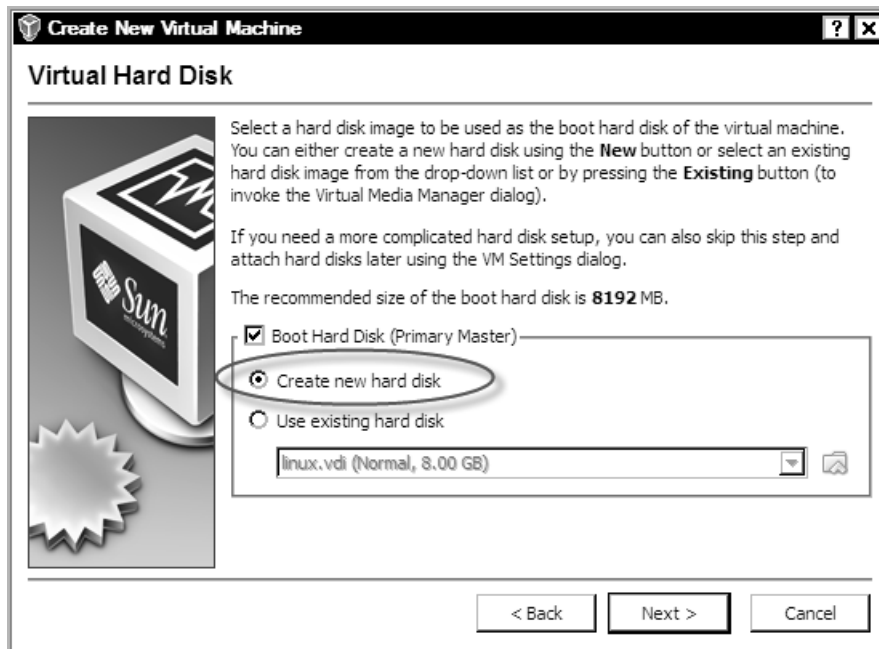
Create New Virtual Machine

?

Virtual Hard Disk

Sun microsystems

Select a hard disk image to be used as the boot hard disk of the virtual machine. You can either create a new hard disk using the **New** button or select an existing hard disk image from the drop-down list or by pressing the **Existing** button (to invoke the Virtual Media Manager dialog).

If you need a more complicated hard disk setup, you can also skip this step and attach hard disks later using the VM Settings dialog.

The recommended size of the boot hard disk is **8192** MB.

Boot Hard Disk (Primary Master)

Create new hard disk

Use existing hard disk

linux.vdi (Normal, 8.00 GB)

< Back

Next >

Cancel